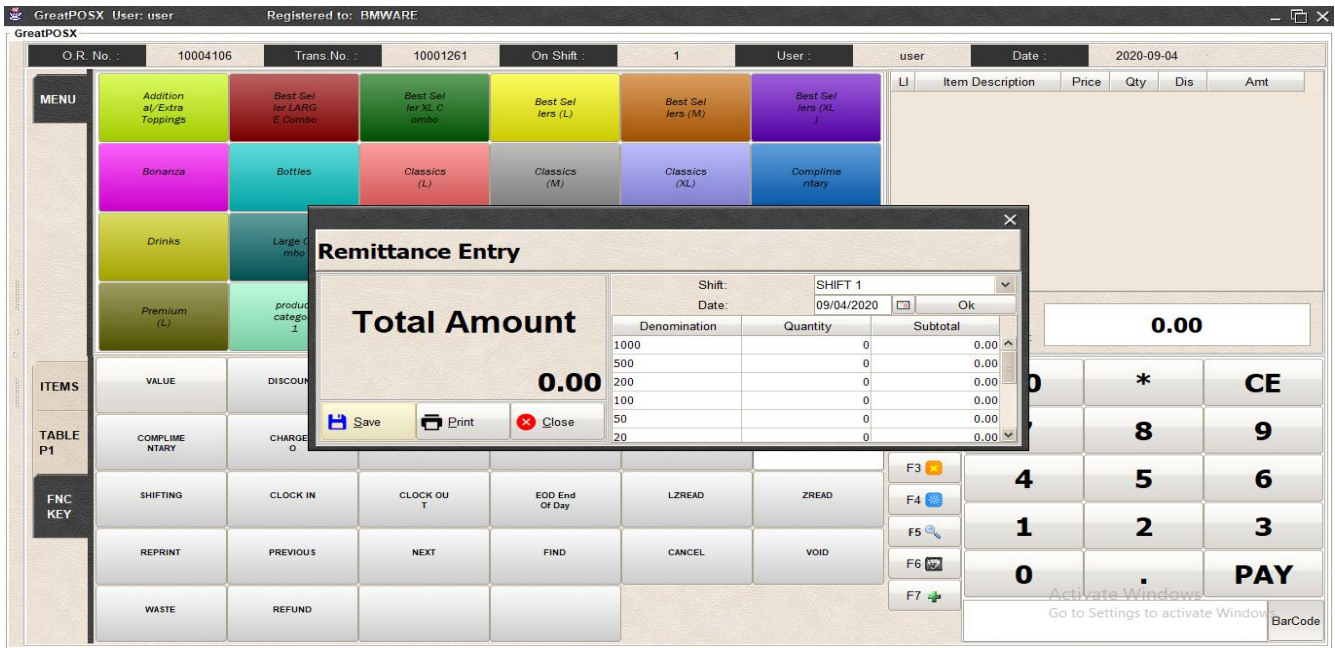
GreatPOSX User: user Registered to: BMWARE

GreatPOSX

O.R. No. : 10004106 Trans.No. : 10001261 On Shift : 1 User : user Date : 2020-09-04

MENU

Addition al/Extra Toppings

Best Sel ler LARG E Combo

Best Sel ler XL C ombo

Best Sel lers (L)

Best Sel lers (M)

Best Sel lers (XL )

Bonanza

Bottles

Classics (L)

Classics (M)

Classics (XL)

Complime ntary

Drinks

Large C mbo

Premium (L)

produc catego 1

| LI | Item Description | Price | Qty | Dis | Amt |
|---|---|---|---|---|---|

0.00

ITEMS

TABLE P1

FNC KEY

VALUE

DISCOUN

COMPLIME NTARY

CHARGE O

SHIFTING

CLOCK IN

CLOCK OU T

EOD End Of Day

LZREAD

ZREAD

REPRINT

PREVIOUS

NEXT

FIND

CANCEL

VOID

WASTE

REFUND

F3

F4

F5

F6

F7

0 * CE

8 9

4 5 6

1 2 3

0 . PAY

Activate Windows
Go to Settings to activate Windows

BarCode

Remittance Entry

Total Amount

0.00

Save Print Close

Shift: SHIFT 1

Date: 09/04/2020 Ok

| Denomination | Quantity | Subtotal |
|---|---|---|
| 1000 | 0 | 0.00 |
| 500 | 0 | 0.00 |
| 200 | 0 | 0.00 |
| 100 | 0 | 0.00 |
| 50 | 0 | 0.00 |
| 20 | 0 | 0.00 |